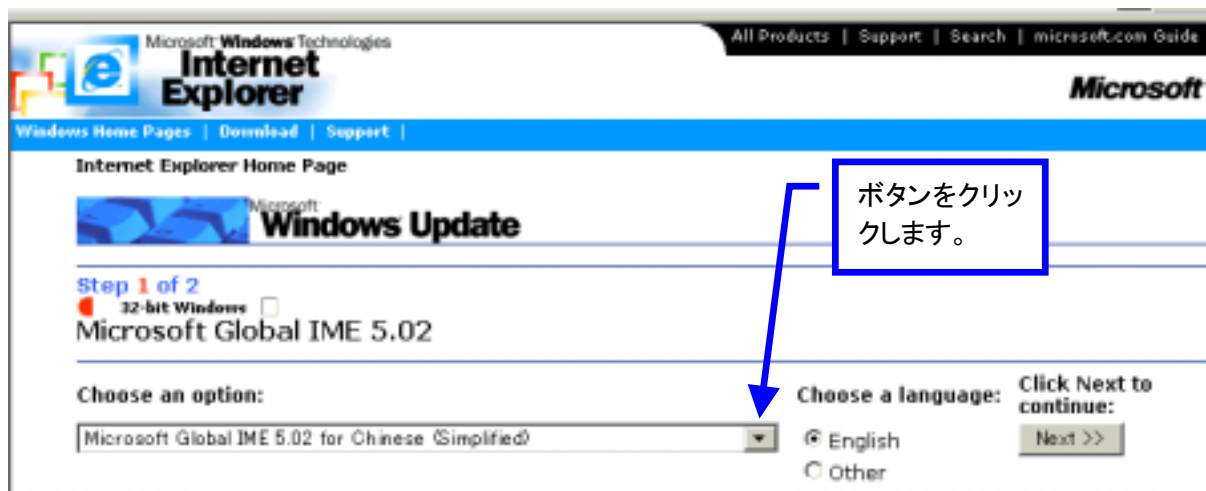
Microsoft Windows Technologies
Internet Explorer

All Products | Support | Search | microsoft.com Guide

Microsoft

Windows Home Pages | Download | Support |

Internet Explorer Home Page

Microsoft Windows Update

ボタンをクリックします。

Step 1 of 2
32-bit Windows
Microsoft Global IME 5.02

Choose an option:
Microsoft Global IME 5.02 for Chinese (Simplified)

Choose a language:
English
Other

Click Next to continue:
Next >>